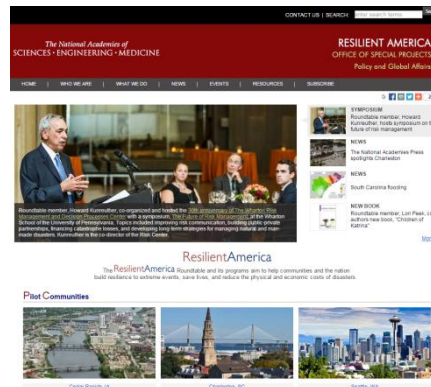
CONTACT US | SEARCH Enter search terms

The National Academies of
SCIENCES · ENGINEERING · MEDICINE

RESILIENT AMERICA
OFFICE OF SPECIAL PROJECTS
Policy and Global Affairs

HOME | WHO WE ARE | WHAT WE DO | NEWS | EVENTS | RESOURCES | SUBSCRIBE

Roundtable member, Howard Kunreuther, co-organized and hosted the 30th anniversary of The Wharton Risk Management and Decision Processes Center with a symposium, The Future of Risk Management, at the Wharton School of the University of Pennsylvania. Topics included improving risk communication, building public-private partnerships, financing catastrophe losses, and developing long-term strategies for managing natural and man-made disasters. Kunreuther is the co-director of the Risk Center.

SYMPOSIUM
Roundtable member, Howard Kunreuther, holds symposium on the future of risk management

NEWS
The National Academies Press spotlights Charleston

NEWS
South Carolina flooding

NEW BOOK
Roundtable member, Lori Peek, co-authors new book, "Children of Katrina"

More

ResilientAmerica

The ResilientAmerica Roundtable and its programs aim to help communities and the nation build resilience to extreme events, save lives, and reduce the physical and economic costs of disasters.

Pilot Communities

Cedar Rapids, IA
Charleston, SC
Seattle, WA